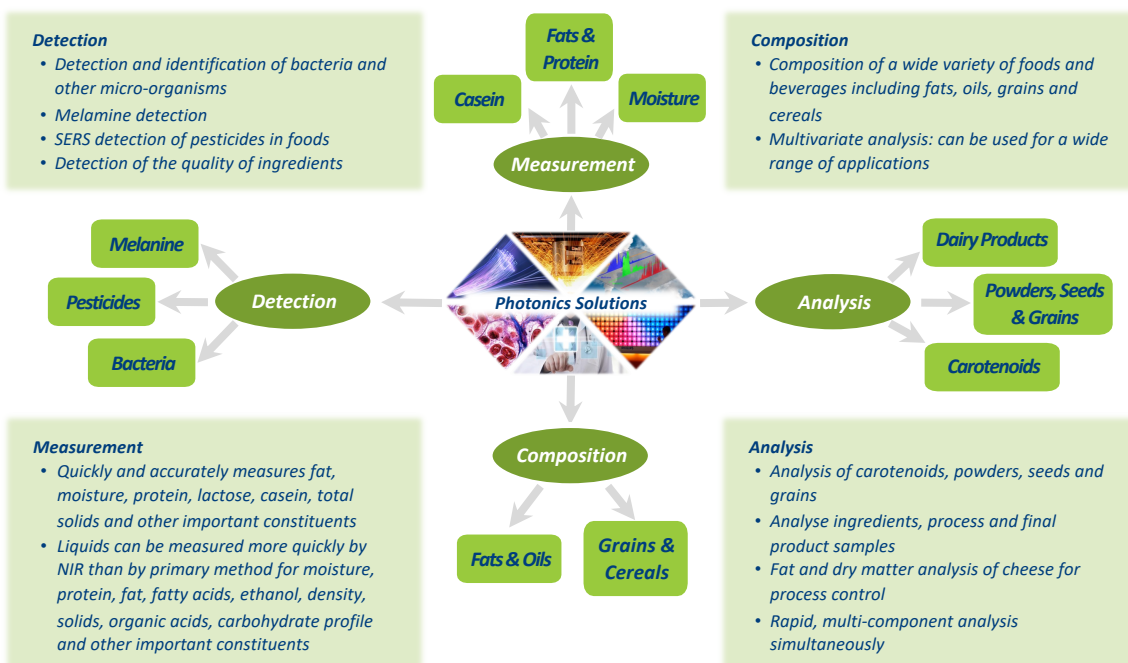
**Detection**
- Detection and identification of bacteria and other micro-organisms
- Melamine detection
- SERS detection of pesticides in foods
- Detection of the quality of ingredients

Fats & Protein

Casein

Moisture

Measurement

**Composition**
- Composition of a wide variety of foods and beverages including fats, oils, grains and cereals
- Multivariate analysis: can be used for a wide range of applications

Melanine

Pesticides

Bacteria

Detection

Photonics Solutions

Analysis

Dairy Products

Powders, Seeds & Grains

Carotenoids

Composition

Fats & Oils

Grains & Cereals

**Measurement**
- Quickly and accurately measures fat, moisture, protein, lactose, casein, total solids and other important constituents
- Liquids can be measured more quickly by NIR than by primary method for moisture, protein, fat, fatty acids, ethanol, density, solids, organic acids, carbohydrate profile and other important constituents

**Analysis**
- Analysis of carotenoids, powders, seeds and grains
- Analyse ingredients, process and final product samples
- Fat and dry matter analysis of cheese for process control
- Rapid, multi-component analysis simultaneously